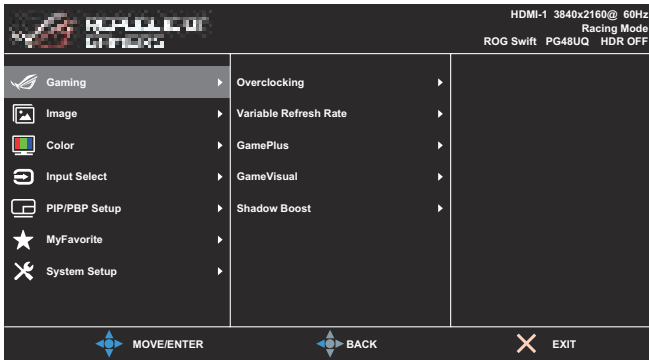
REPUBLIC OF GAMERS

HDMI-1 3840x2160@ 60Hz
Racing Mode
ROG Swift PG48UQ HDR OFF

Gaming
Image
Color
Input Select
PIP/PBP Setup
MyFavorite
System Setup

Overclocking
Variable Refresh Rate
GamePlus
GameVisual
Shadow Boost

MOVE/ENTER
BACK
EXIT